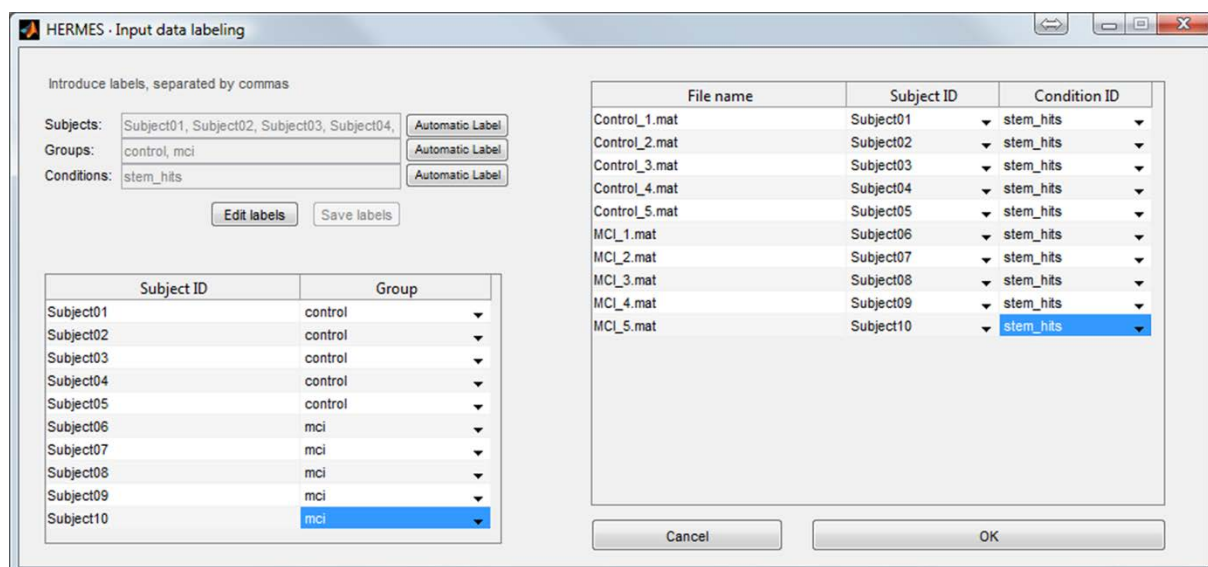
HERMES · Input data labeling

Introduce labels, separated by commas

Subjects: Subject01, Subject02, Subject03, Subject04, Automatic Label
Groups: control, mci Automatic Label
Conditions: stem_hits Automatic Label

Edit labels Save labels

| Subject ID | Group |
|---|---|
| Subject01 | control |
| Subject02 | control |
| Subject03 | control |
| Subject04 | control |
| Subject05 | control |
| Subject06 | mci |
| Subject07 | mci |
| Subject08 | mci |
| Subject09 | mci |
| Subject10 | mci |

| File name | Subject ID | Condition ID |
|---|---|---|
| Control_1.mat | Subject01 | stem_hits |
| Control_2.mat | Subject02 | stem_hits |
| Control_3.mat | Subject03 | stem_hits |
| Control_4.mat | Subject04 | stem_hits |
| Control_5.mat | Subject05 | stem_hits |
| MCI_1.mat | Subject06 | stem_hits |
| MCI_2.mat | Subject07 | stem_hits |
| MCI_3.mat | Subject08 | stem_hits |
| MCI_4.mat | Subject09 | stem_hits |
| MCI_5.mat | Subject10 | stem_hits |

Cancel OK